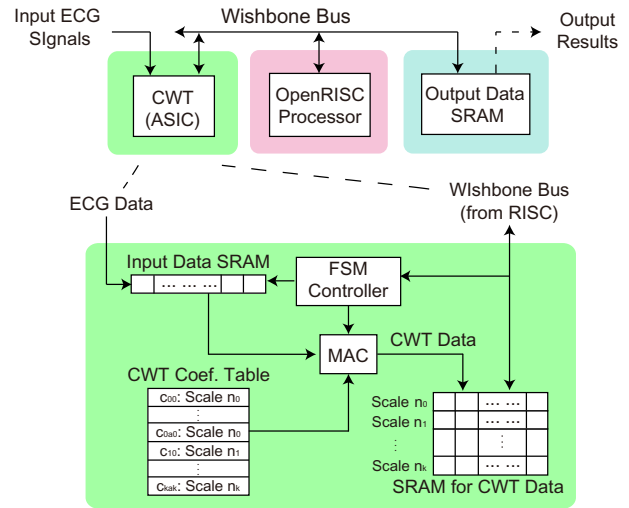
Input ECG SIgnals

Wishbone Bus

Output Results

CWT (ASIC)

OpenRISC Processor

Output Data SRAM

ECG Data

WIshbone Bus (from RISC)

Input Data SRAM

... ...

FSM Controller

MAC

CWT Data

CWT Coef. Table

$c_{00}$: Scale $n_0$

⋮

$c_{0a0}$: Scale $n_0$

$c_{10}$: Scale $n_1$

⋮

$c_{kak}$: Scale $n_k$

Scale $n_0$

Scale $n_1$

⋮

Scale $n_k$

... ...

⋮

... ...

SRAM for CWT Data